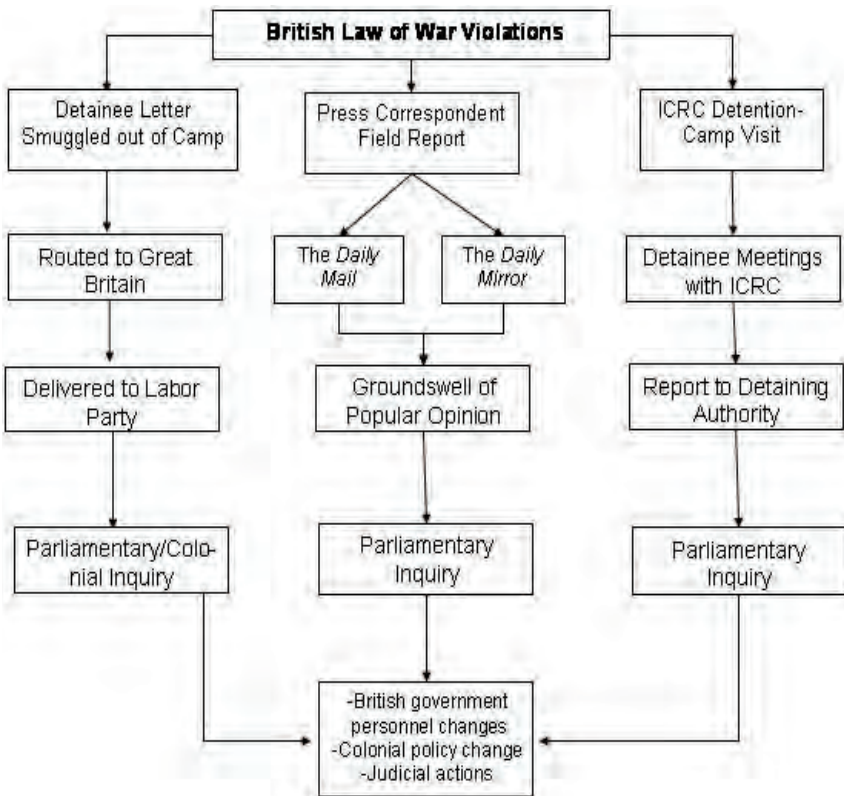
British Law of War Violations

Detainee Letter Smuggled out of Camp

Routed to Great Britain

Delivered to Labor Party

Parliamentary/Colonial Inquiry

Press Correspondent Field Report

The *Daily Mail*

The *Daily Mirror*

Groundswell of Popular Opinion

Parliamentary Inquiry

ICRC Detention-Camp Visit

Detainee Meetings with ICRC

Report to Detaining Authority

Parliamentary Inquiry

-British government personnel changes
-Colonial policy change
-Judicial actions